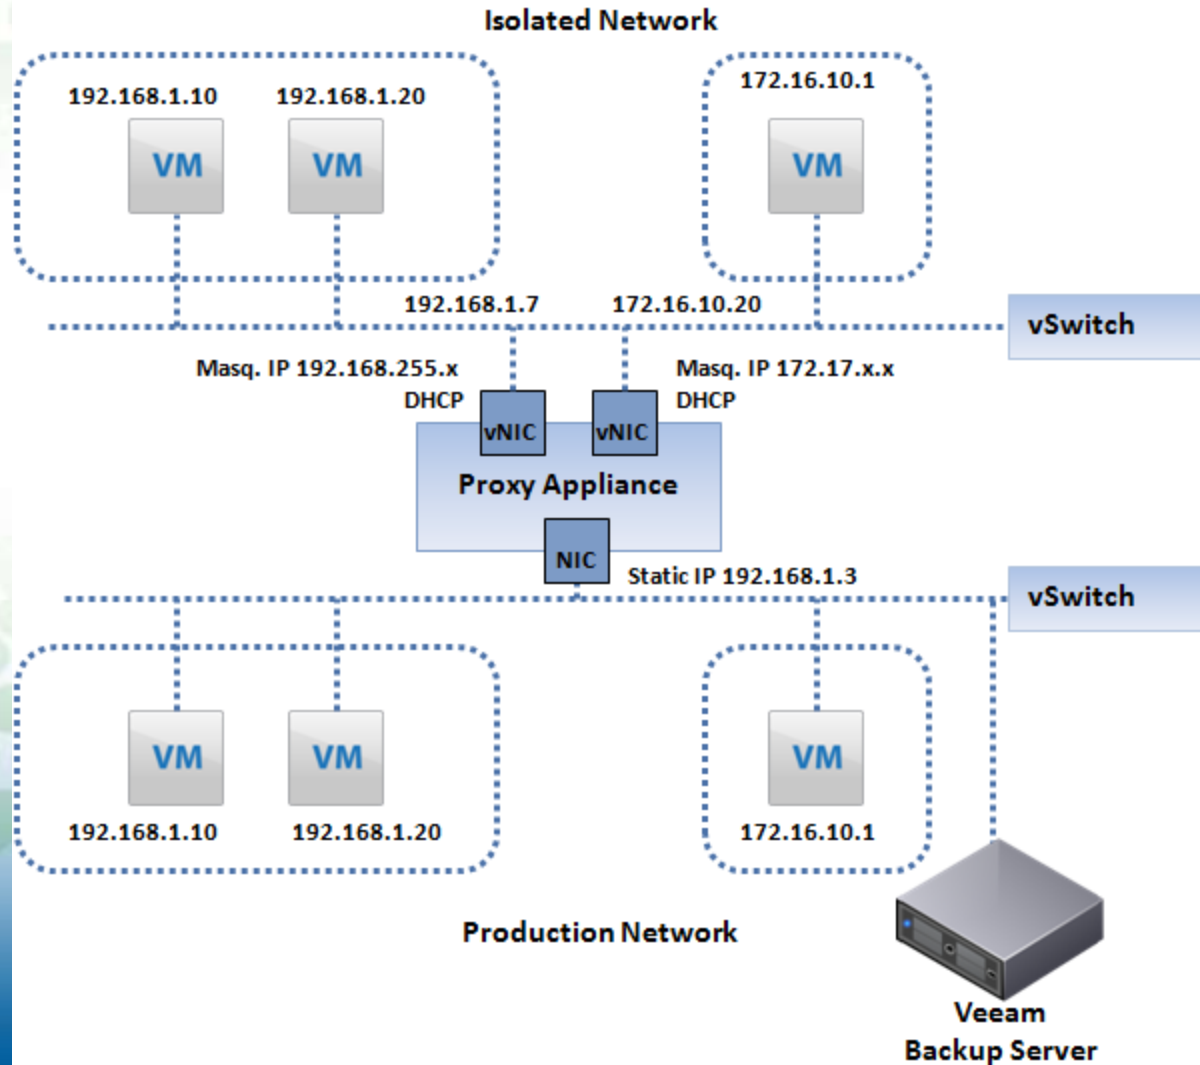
Isolated Network

192.168.1.10

192.168.1.20

VM

VM

172.16.10.1

VM

192.168.1.7

172.16.10.20

vSwitch

Masq. IP 192.168.255.x

DHCP

vNIC

vNIC

Masq. IP 172.17.x.x

DHCP

Proxy Appliance

NIC

Static IP 192.168.1.3

vSwitch

VM

VM

VM

192.168.1.10

192.168.1.20

172.16.10.1

Production Network

Veeam
Backup Server